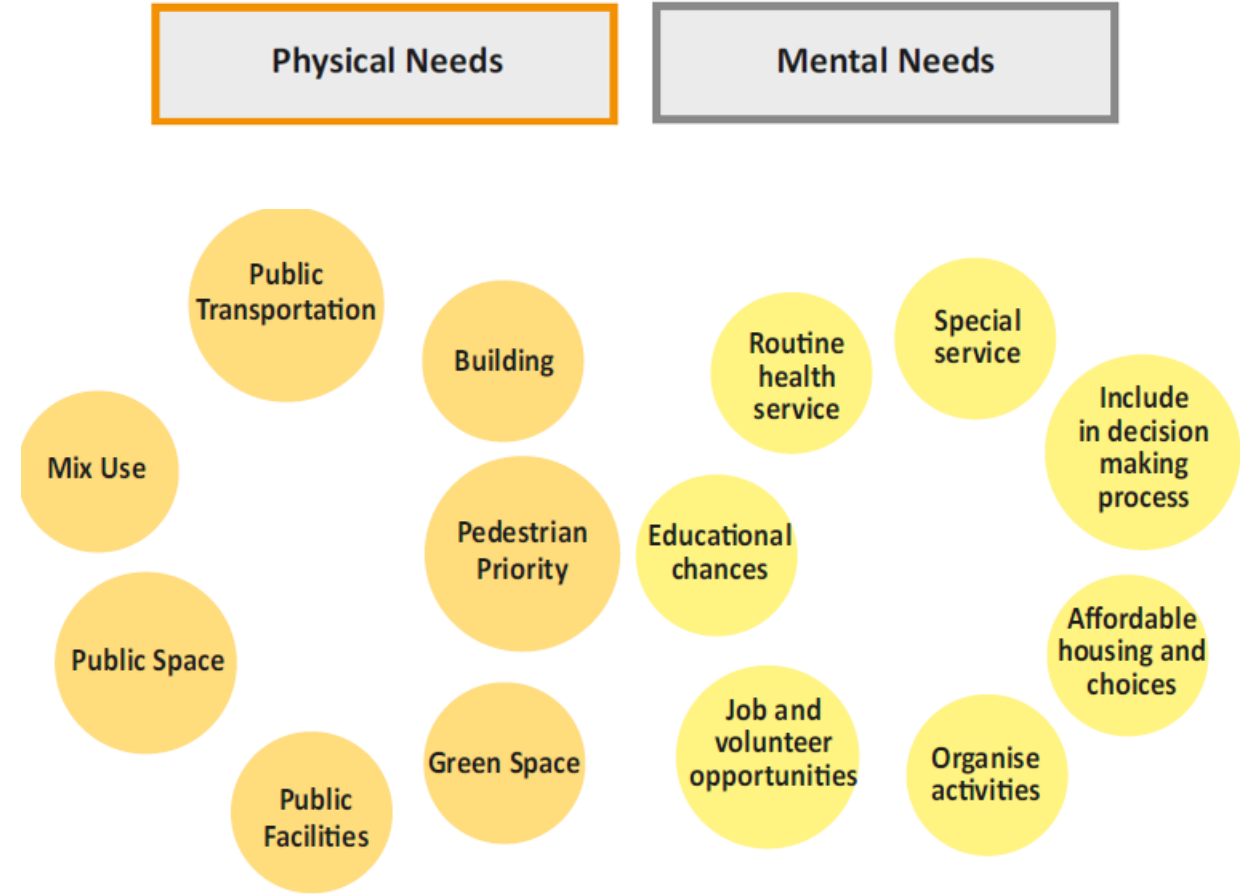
Physical Needs

Mental Needs

Public Transportation

Building

Mix Use

Pedestrian Priority

Public Space

Green Space

Public Facilities

Routine health service

Special service

Include in decision making process

Educational chances

Affordable housing and choices

Job and volunteer opportunities

Organise activities